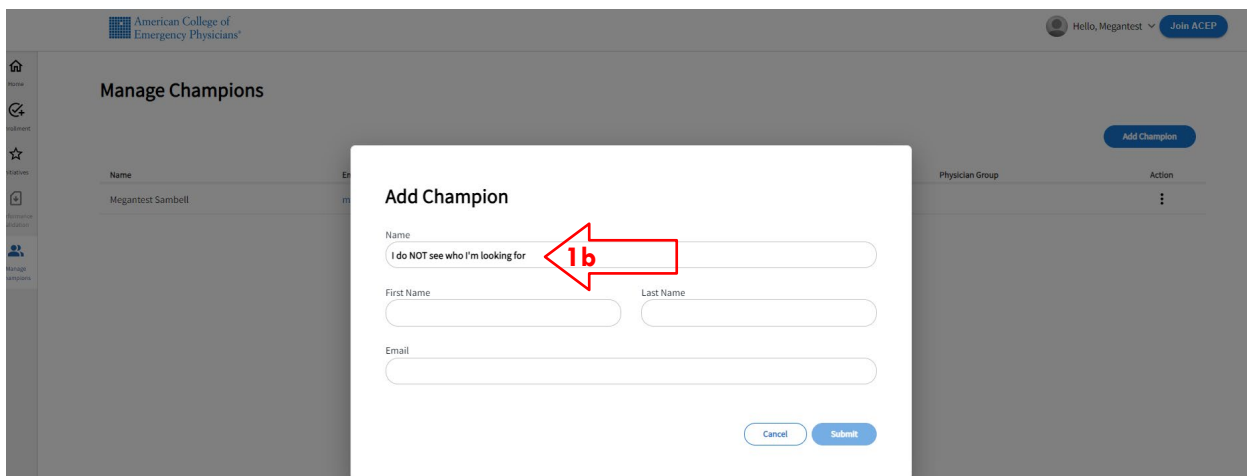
American College of Emergency Physicians®

Hello, Megantest

Join ACEP

Home

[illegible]rollment

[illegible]tiatives

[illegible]formance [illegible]lidation

Manage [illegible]hampions

Manage Champions

Add Champion

| Name | Em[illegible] | Physician Group | Action |
|---|---|---|---|
| Megantest Sambell | m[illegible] | | ⋮ |

Add Champion

Name

I do NOT see who I'm looking for

1b

First Name

Last Name

Email

Cancel

Submit